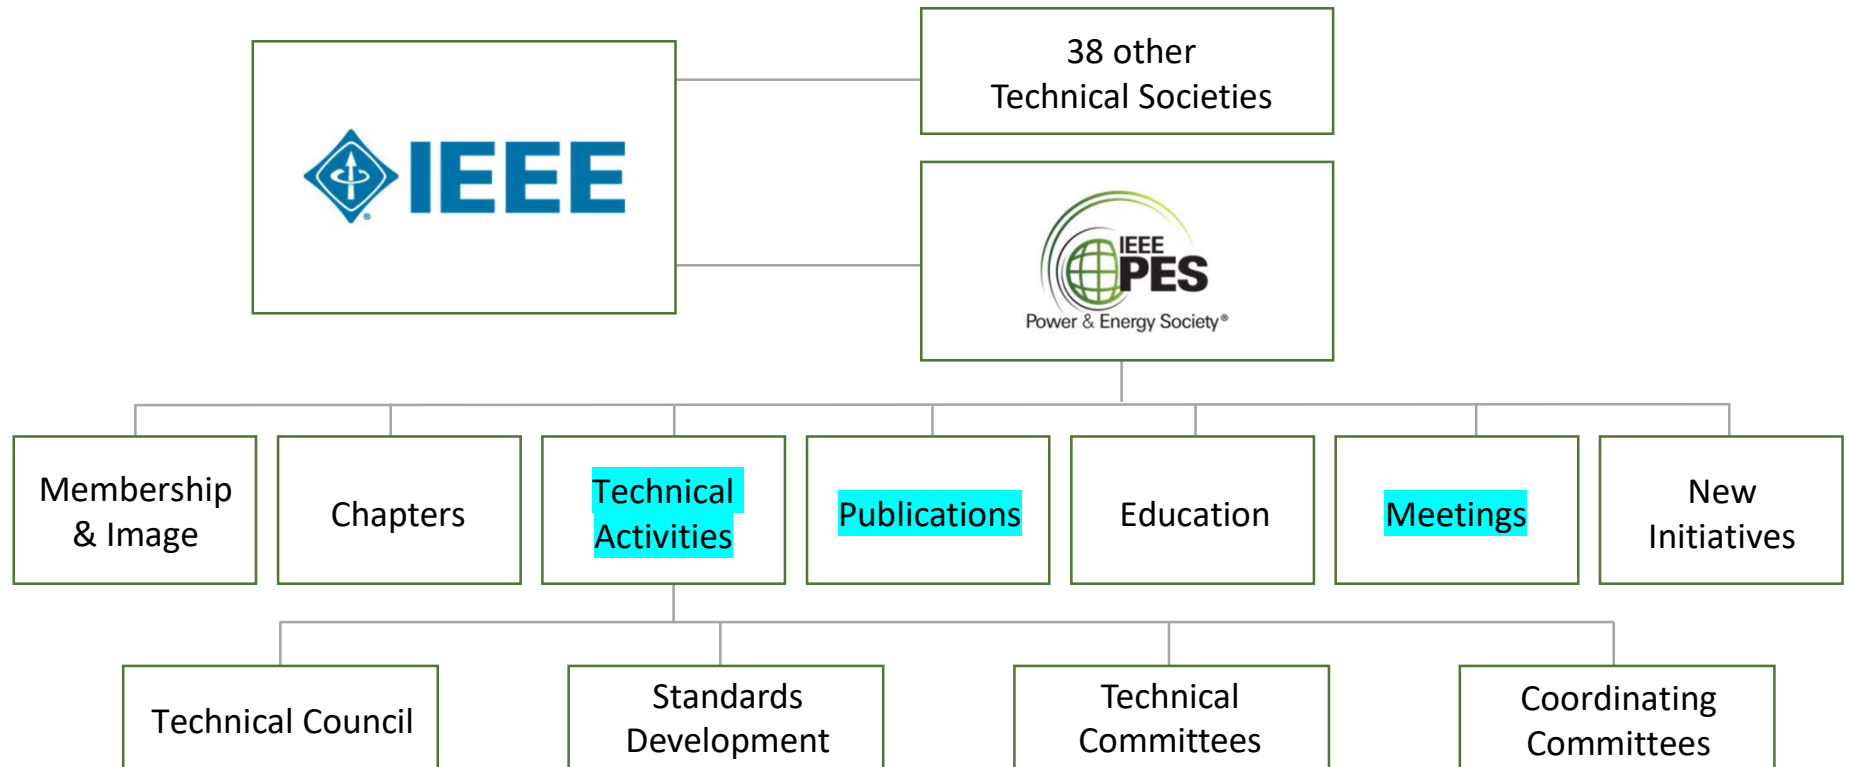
IEEE

38 other Technical Societies

IEEE PES
Power & Energy Society®

Membership & Image

Chapters

Technical Activities

Publications

Education

Meetings

New Initiatives

Technical Council

Standards Development

Technical Committees

Coordinating Committees